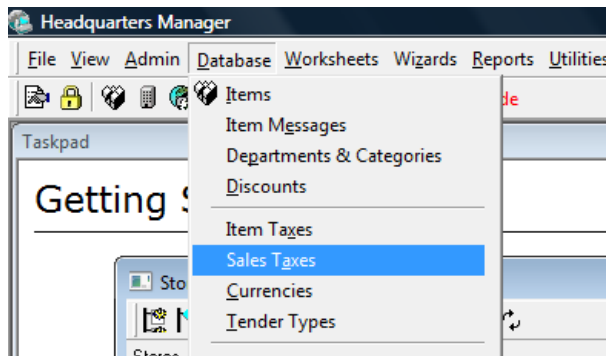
Headquarters Manager

File View Admin Database Worksheets Wizards Reports Utilities

Items
Item Messages
Departments & Categories
Discounts
Item Taxes
Sales Taxes
Currencies
Tender Types

de

Taskpad

Getting S

Sto

Store